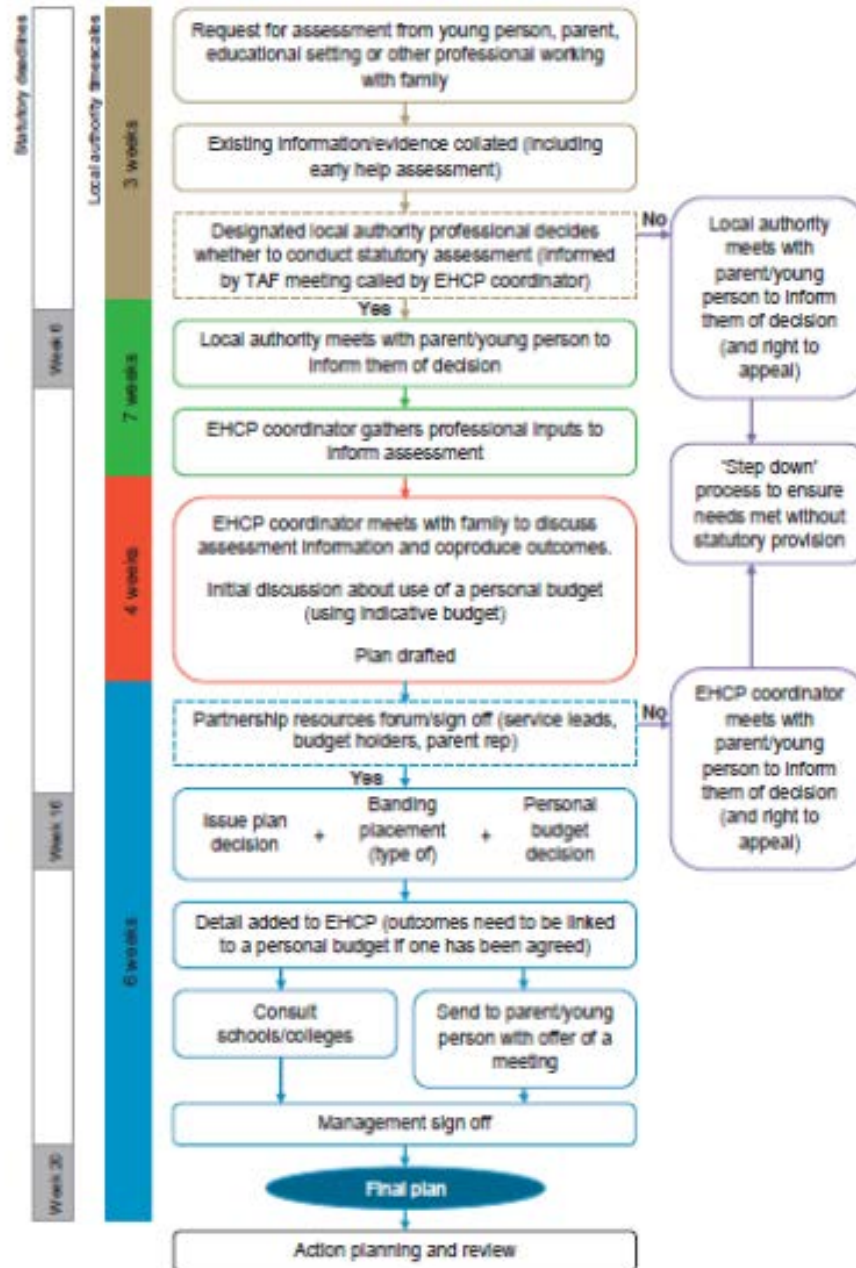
Statutory deadlines

Local authority timescales

3 weeks

Request for assessment from young person, parent, educational setting or other professional working with family

Existing information/evidence collated (including early help assessment)

Designated local authority professional decides whether to conduct statutory assessment (informed by TAF meeting called by EHCP coordinator)

No

Local authority meets with parent/young person to inform them of decision (and right to appeal)

Yes

Week 6

7 weeks

Local authority meets with parent/young person to inform them of decision

EHCP coordinator gathers professional inputs to inform assessment

'Step down' process to ensure needs met without statutory provision

4 weeks

EHCP coordinator meets with family to discuss assessment information and coproduce outcomes.

Initial discussion about use of a personal budget (using indicative budget)

Plan drafted

Partnership resources forum/sign off (service leads, budget holders, parent rep)

No

EHCP coordinator meets with parent/young person to inform them of decision (and right to appeal)

Yes

Week 16

Issue plan decision + Banding placement (type of) + Personal budget decision

6 weeks

Detail added to EHCP (outcomes need to be linked to a personal budget if one has been agreed)

Consult schools/colleges

Send to parent/young person with offer of a meeting

Management sign off

Week 20

Final plan

Action planning and review